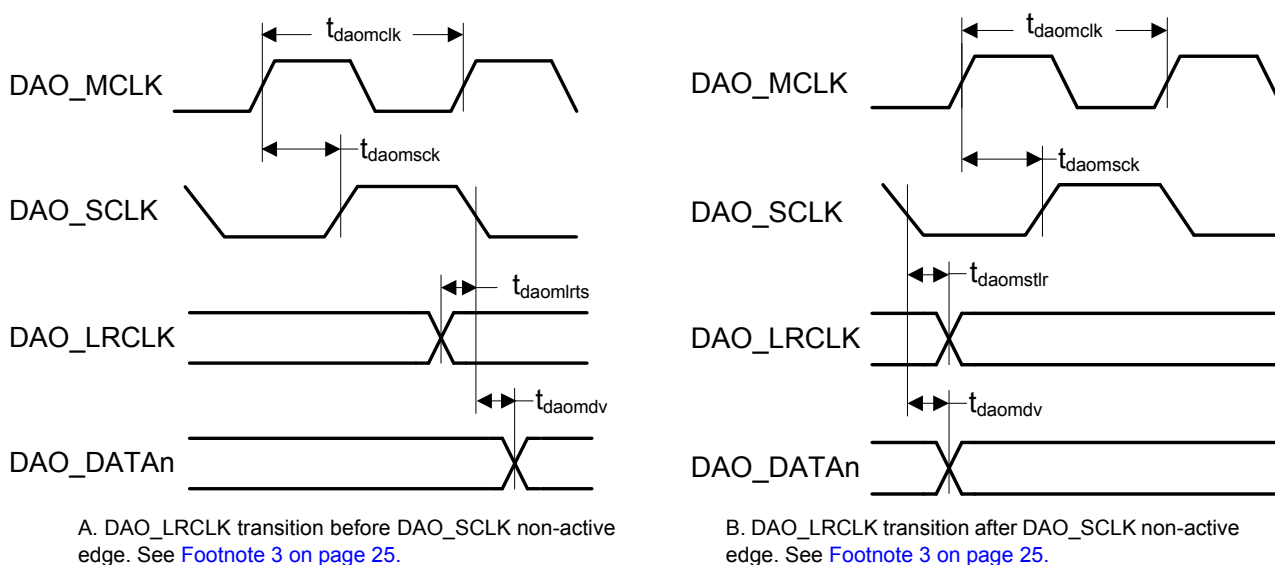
$t_{daomclk}$

DAO_MCLK

$t_{daomsck}$

DAO_SCLK

$t_{daomlrts}$

DAO_LRCLK

$t_{daomdv}$

DAO_DATAn

A. DAO_LRCLK transition before DAO_SCLK non-active edge. See Footnote 3 on page 25.

$t_{daomclk}$

DAO_MCLK

$t_{daomsck}$

DAO_SCLK

$t_{daomstlr}$

DAO_LRCLK

$t_{daomdv}$

DAO_DATAn

B. DAO_LRCLK transition after DAO_SCLK non-active edge. See Footnote 3 on page 25.